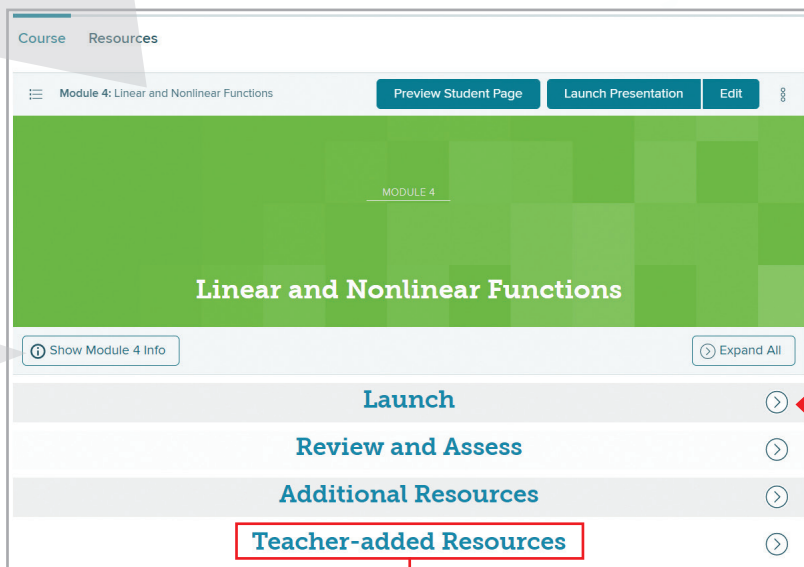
Course Resources

Module 4: Linear and Nonlinear Functions

Preview Student Page

Launch Presentation

Edit

MODULE 4

Linear and Nonlinear Functions

Show Module 4 Info

Expand All

Launch

Review and Assess

Additional Resources

Teacher-added Resources